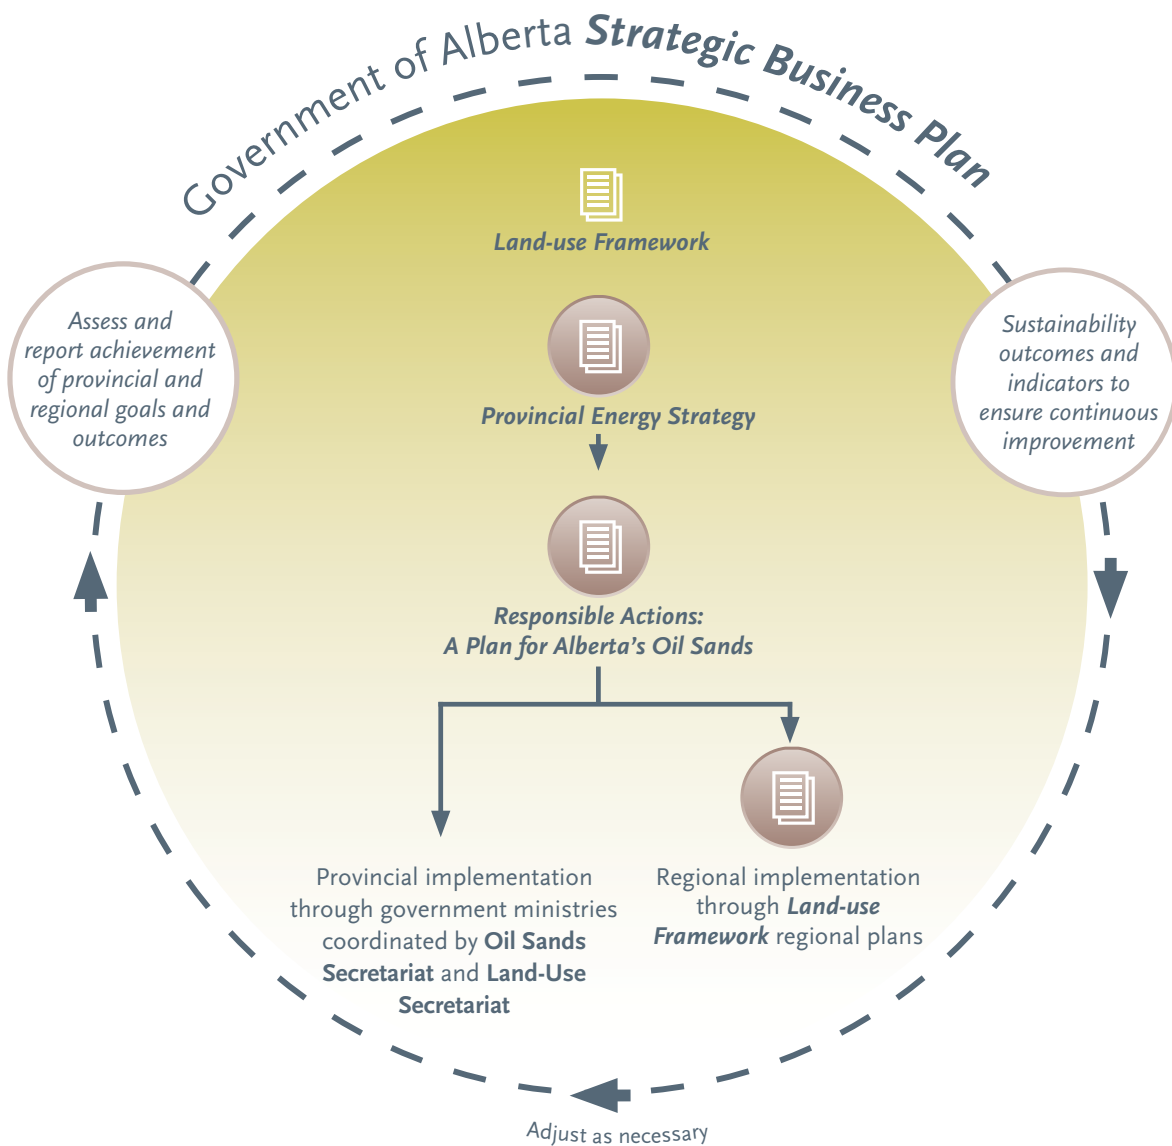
Government of Alberta **Strategic Business Plan**

*Land-use Framework*

*Provincial Energy Strategy*

*Responsible Actions: A Plan for Alberta's Oil Sands*

Provincial implementation through government ministries coordinated by **Oil Sands Secretariat** and **Land-Use Secretariat**

Regional implementation through ***Land-use Framework*** regional plans

*Assess and report achievement of provincial and regional goals and outcomes*

*Sustainability outcomes and indicators to ensure continuous improvement*

Adjust as necessary